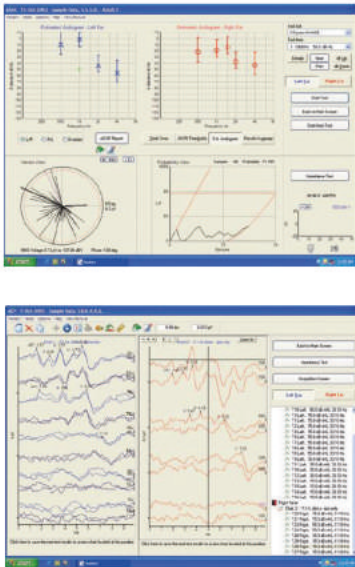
Estimated Audiogram - Left Ear

Estimated Audiogram - Right Ear

Left Ear

Right Ear

Start Test

Start Test

ASSR Report

Start Test

Left Ear

Right Ear

Impedance Test

START

START

Left Ear

Right Ear

Impedance Test